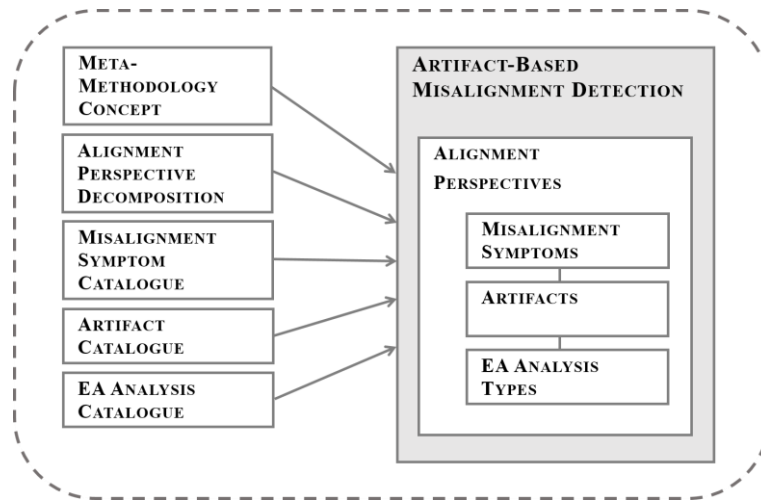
META-METHODOLOGY CONCEPT

ALIGNMENT PERSPECTIVE DECOMPOSITION

MISALIGNMENT SYMPTOM CATALOGUE

ARTIFACT CATALOGUE

EA ANALYSIS CATALOGUE

ARTIFACT-BASED MISALIGNMENT DETECTION

ALIGNMENT PERSPECTIVES

MISALIGNMENT SYMPTOMS

ARTIFACTS

EA ANALYSIS TYPES